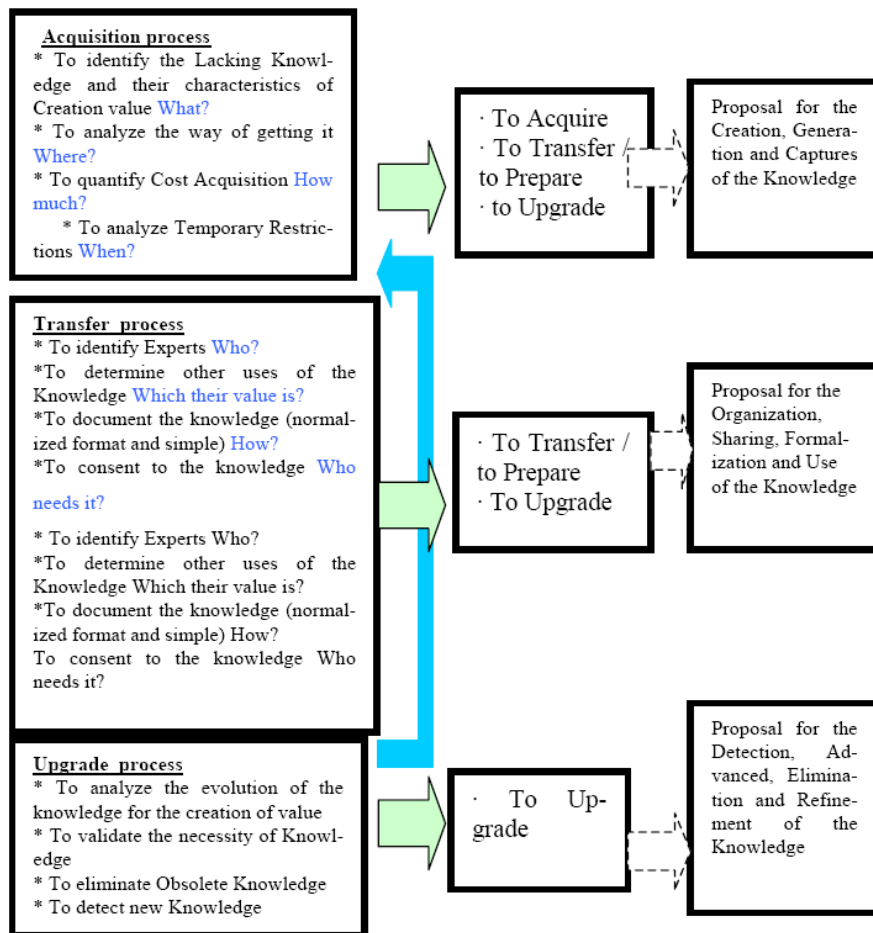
Acquisition process
* To identify the Lacking Knowledge and their characteristics of Creation value What?
* To analyze the way of getting it Where?
* To quantify Cost Acquisition How much?
* To analyze Temporary Restrictions When?

· To Acquire
· To Transfer / to Prepare
· to Upgrade

Proposal for the Creation, Generation and Captures of the Knowledge

Transfer process
* To identify Experts Who?
*To determine other uses of the Knowledge Which their value is?
*To document the knowledge (normalized format and simple) How?
*To consent to the knowledge Who needs it?

* To identify Experts Who?
*To determine other uses of the Knowledge Which their value is?
*To document the knowledge (normalized format and simple) How?
To consent to the knowledge Who needs it?

· To Transfer / to Prepare
· To Upgrade

Proposal for the Organization, Sharing, Formalization and Use of the Knowledge

Upgrade process
* To analyze the evolution of the knowledge for the creation of value
* To validate the necessity of Knowledge
* To eliminate Obsolete Knowledge
* To detect new Knowledge

· To Upgrade

Proposal for the Detection, Advanced, Elimination and Refinement of the Knowledge